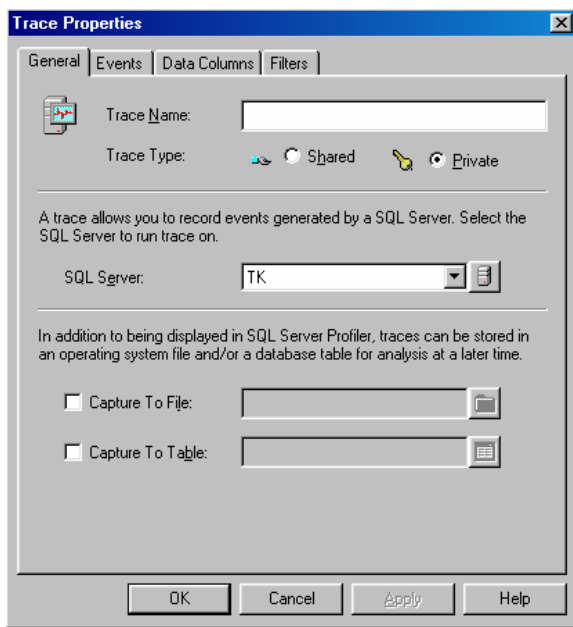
Trace Properties

General | Events | Data Columns | Filters

Trace Name:

Trace Type: Shared Private

A trace allows you to record events generated by a SQL Server. Select the SQL Server to run trace on.

SQL Server: TK

In addition to being displayed in SQL Server Profiler, traces can be stored in an operating system file and/or a database table for analysis at a later time.

Capture To File:

Capture To Table:

OK Cancel Apply Help